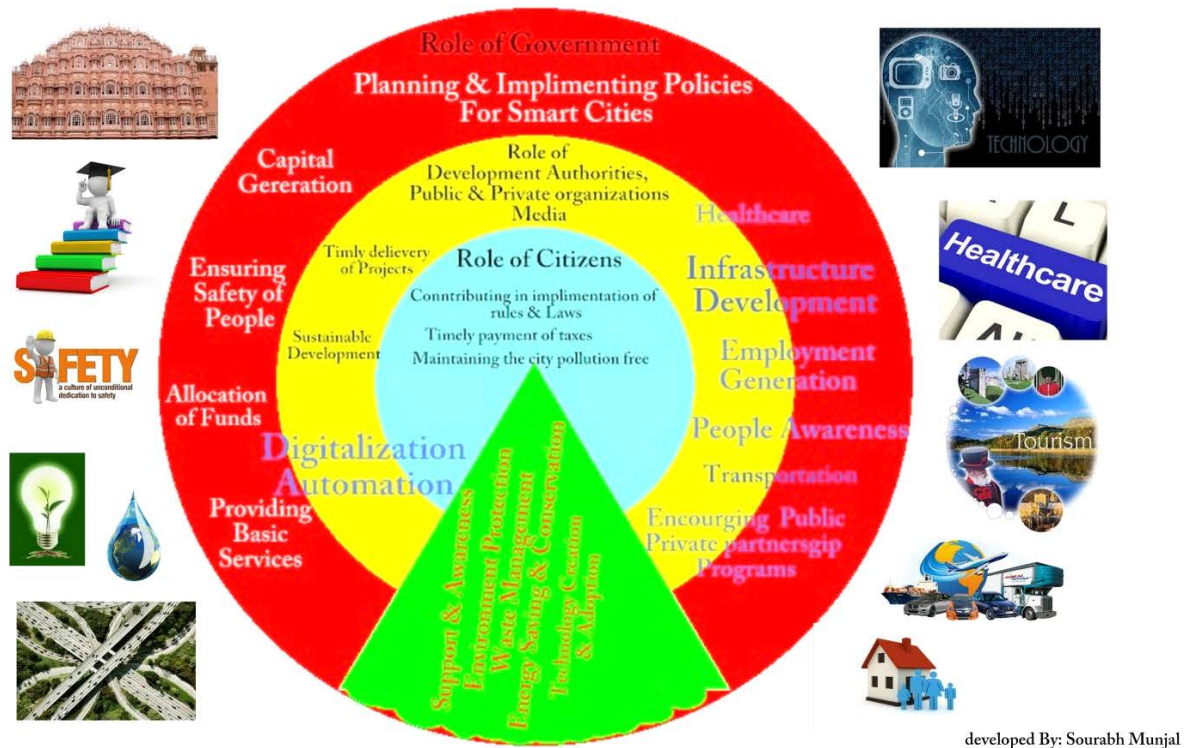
Role of Government

Planning & Implimenting Policies For Smart Cities

Capital Gereration

Ensuring Safety of People

Allocation of Funds

Digitalization Automation

Providing Basic Services

Role of Development Authorities, Public & Private organizations Media

Timly delievery of Projects

Sustainable Development

Role of Citizens

Conntributing in implimentation of rules & Laws

Timely payment of taxes

Maintaining the city pollution free

Support & Awareness
Environment Protection
Waste Management
Energy Saving & Conservation
Technology Creation & Adoption

Healthcare

Infrastructure Development

Employment Generation

People Awareness

Transportation

Encourging Public Private partnersgip Programs

TECHNOLOGY

Healthcare

SAFETY
a culture of unconditional dedication to safety

Tourism

developed By: Sourabh Munjal